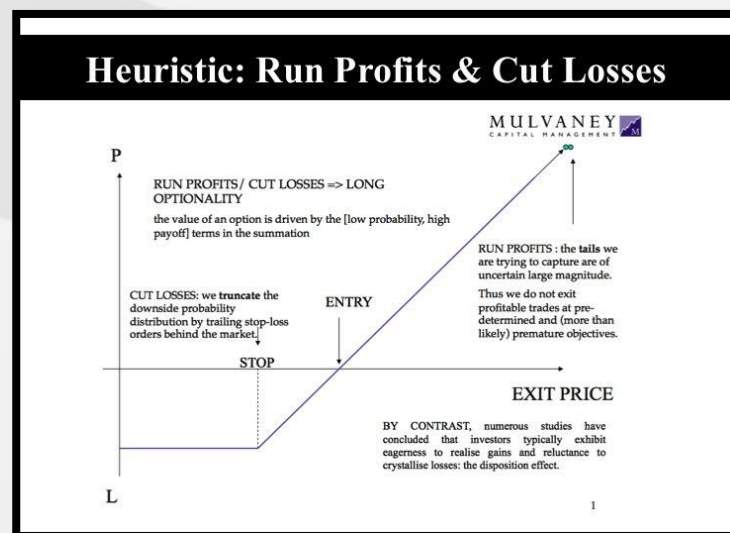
Heuristic: Run Profits & Cut Losses

MULVANEY
CAPITAL MANAGEMENT
M

P

RUN PROFITS/ CUT LOSSES => LONG OPTIONALITY

the value of an option is driven by the [low probability, high payoff] terms in the summation

RUN PROFITS : the tails we are trying to capture are of uncertain large magnitude.

Thus we do not exit profitable trades at predetermined and (more than likely) premature objectives.

CUT LOSSES: we truncate the downside probability distribution by trailing stop-loss orders behind the market.

ENTRY

STOP

EXIT PRICE

BY CONTRAST, numerous studies have concluded that investors typically exhibit eagerness to realise gains and reluctance to crystallise losses: the disposition effect.

L

1